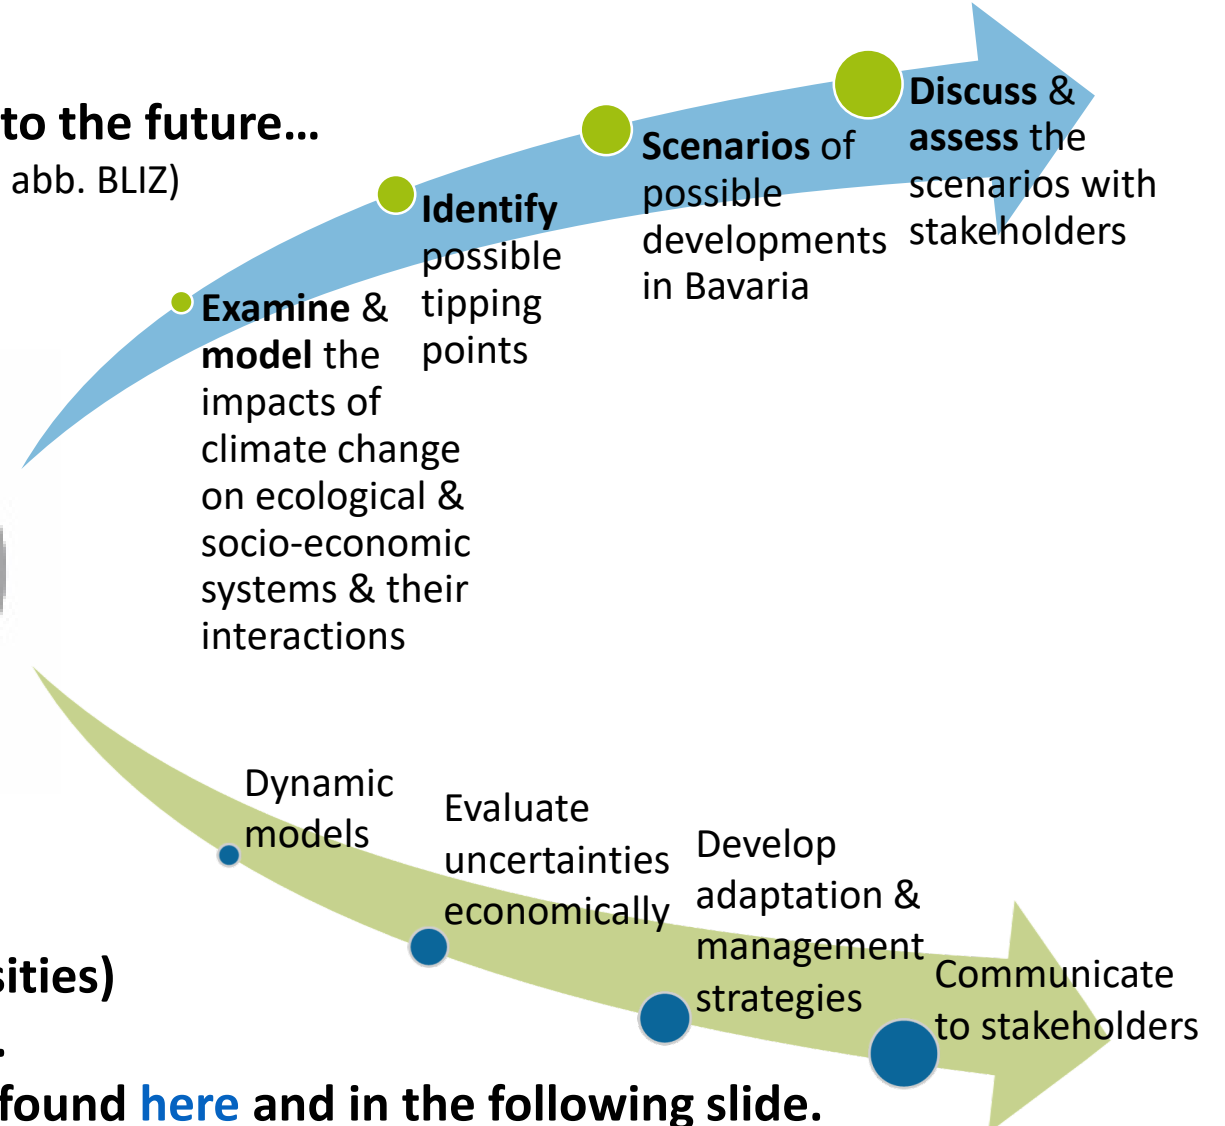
to the future…
abb. BLIZ)

Examine & model the impacts of climate change on ecological & socio-economic systems & their interactions

Identify possible tipping points

Scenarios of possible developments in Bavaria

Discuss & assess the scenarios with stakeholders

Dynamic models

Evaluate uncertainties economically

Develop adaptation & management strategies

Communicate to stakeholders

sities)

.

found here and in the following slide.